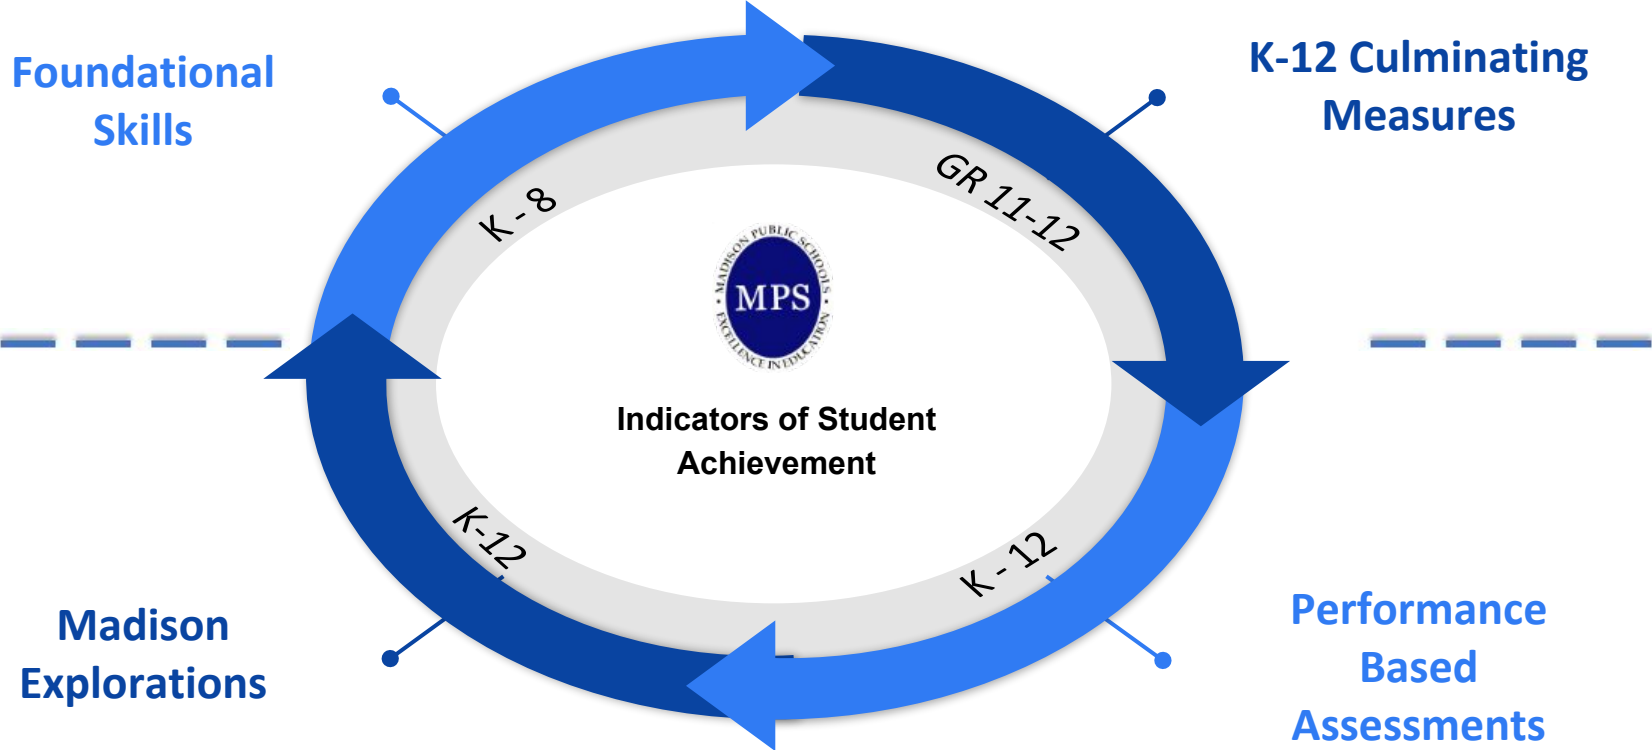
Foundational Skills

K-12 Culminating Measures

K - 8

GR 11-12

MADISON PUBLIC SCHOOLS
MPS
EXCELLENCE IN EDUCATION

Indicators of Student Achievement

K-12

K - 12

Madison Explorations

Performance Based Assessments